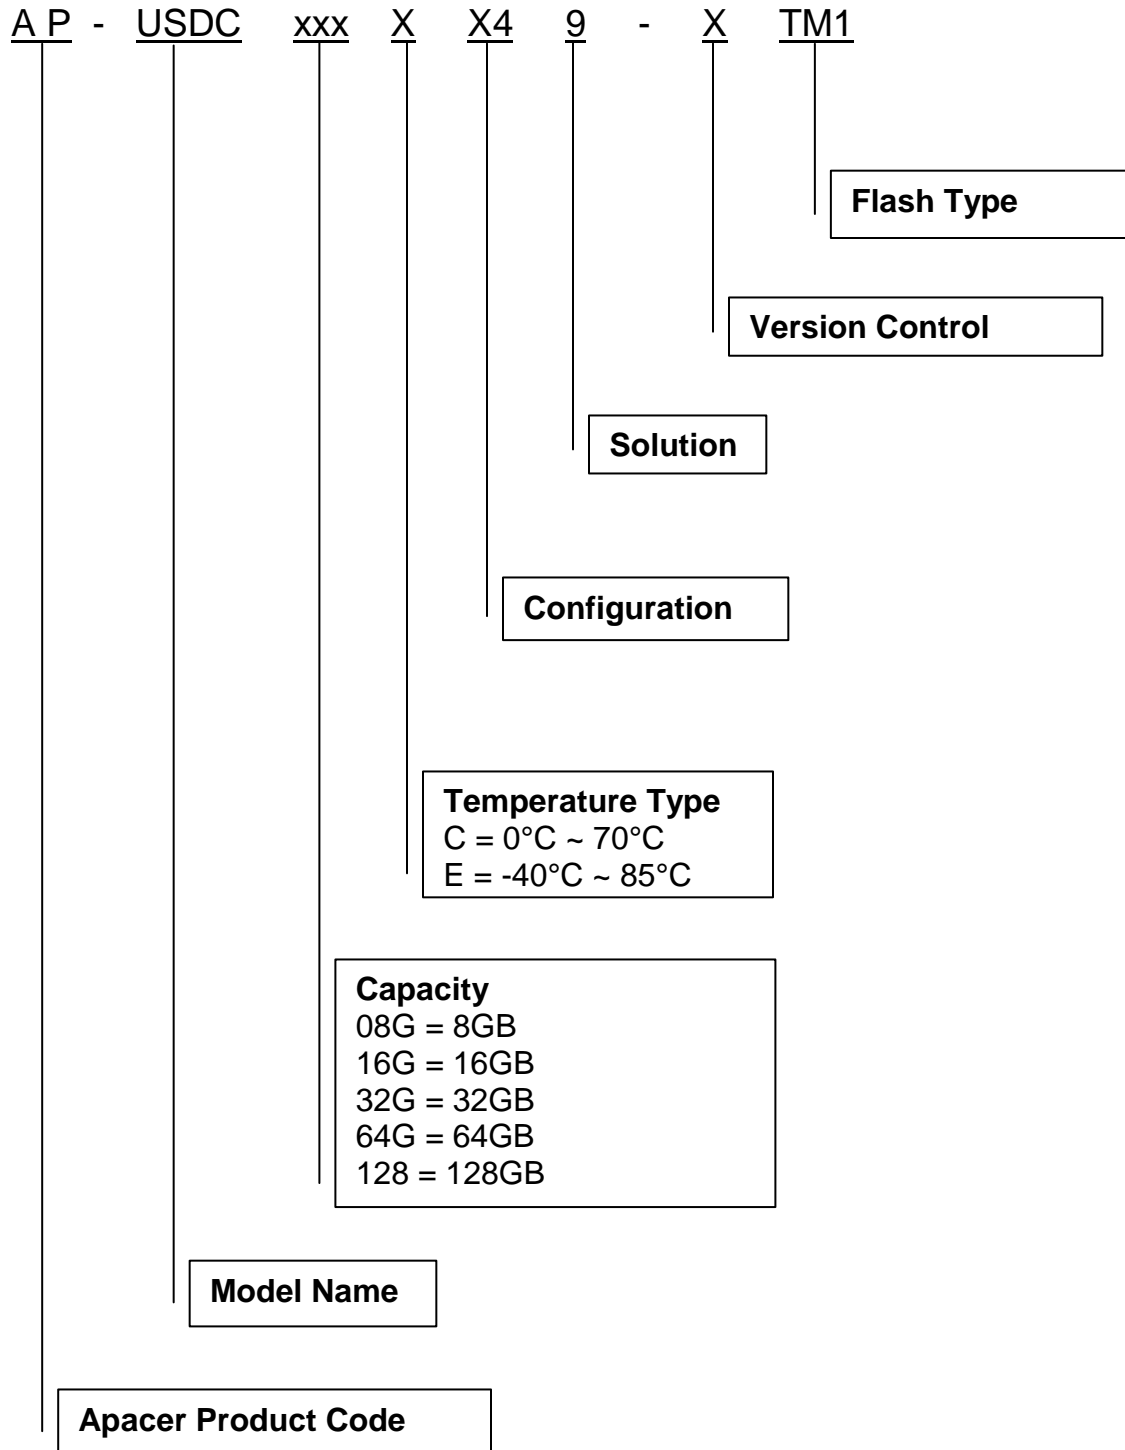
A P - USDC xxx X X4 9 - X TM1

Flash Type

Version Control

Solution

Configuration

Temperature Type
C = 0°C ~ 70°C
E = -40°C ~ 85°C

Capacity
08G = 8GB
16G = 16GB
32G = 32GB
64G = 64GB
128 = 128GB

Model Name

Apacer Product Code